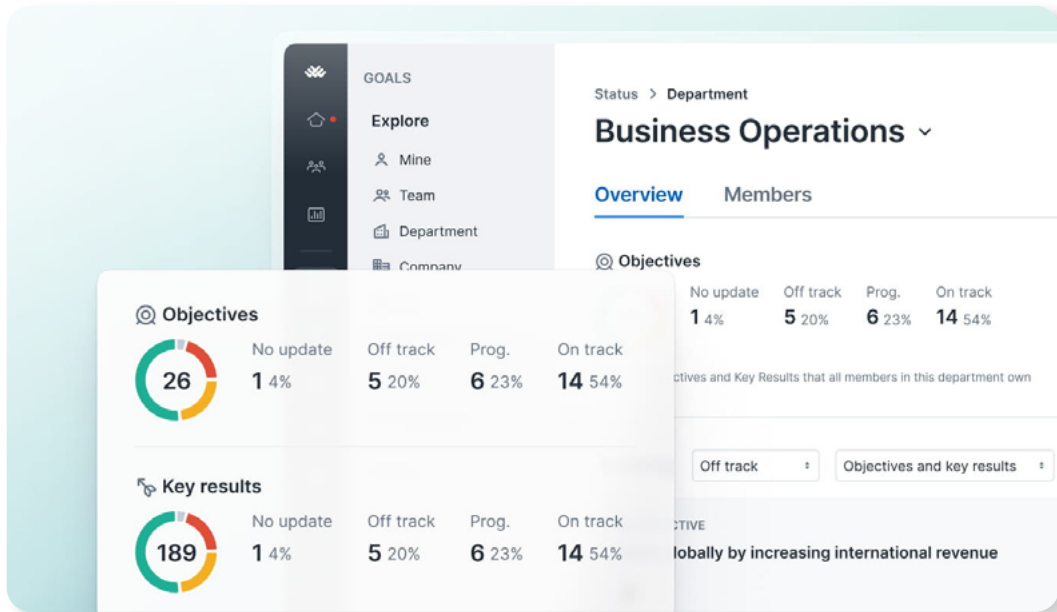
GOALS

Explore

Mine

Team

Department

Company

Status > Department

Business Operations

Overview

Members

Objectives

No update
1 4%

Off track
5 20%

Prog.
6 23%

On track
14 54%

ctives and Key Results that all members in this department own

Off track

Objectives and key results

CTIVE

lobally by increasing international revenue

Objectives

26

No update
1 4%

Off track
5 20%

Prog.
6 23%

On track
14 54%

Key results

189

No update
1 4%

Off track
5 20%

Prog.
6 23%

On track
14 54%